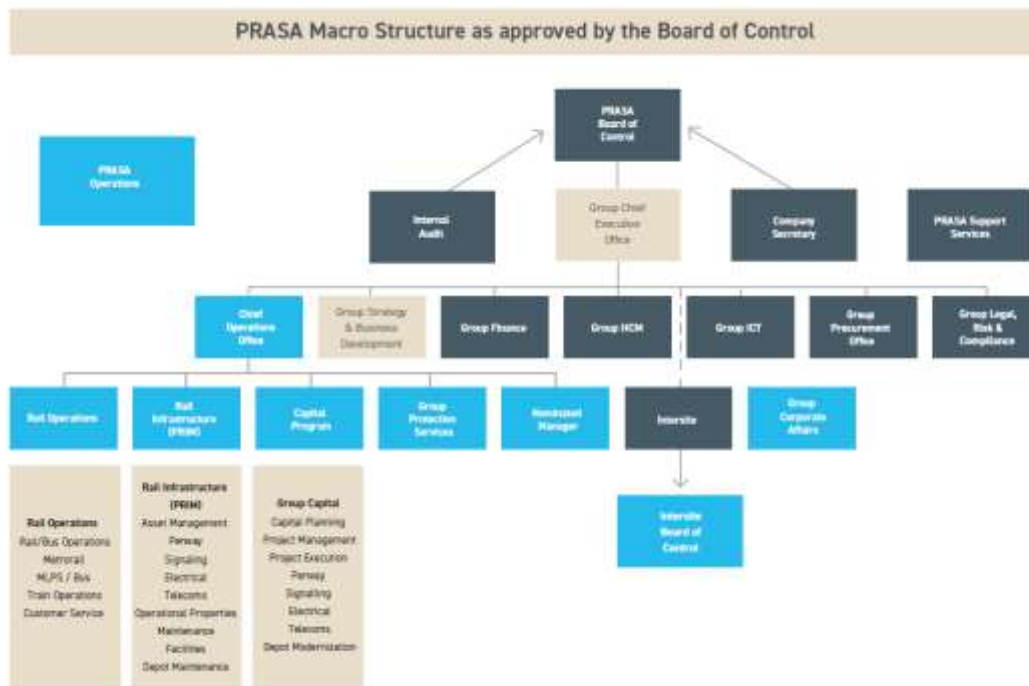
PRASA Macro Structure as approved by the Board of Control

PRASA Operations

PRASA Board of Control

Internal Audit

Group Chief Executive Office

Company Secretary

PRASA Support Services

Chief Operations Office

Group Strategy & Business Development

Group Finance

Group HCM

Group ICT

Group Procurement Office

Group Legal, Risk & Compliance

Rail Operations

Rail Infrastructure (PRIM)

Capital Program

Group Protection Services

Nominated Manager

Intersite

Group Corporate Affairs

Intersite Board of Control

Rail Operations
Rail/Bus Operations
Metrorail
MLPS / Bus
Train Operations
Customer Service

Rail Infrastructure (PRIM)
Asset Management
Perway
Signalling
Electrical
Telecoms
Operational Properties
Maintenance
Facilities
Depot Maintenance

Group Capital
Capital Planning
Project Management
Project Execution
Perway
Signalling
Electrical
Telecoms
Depot Modernization